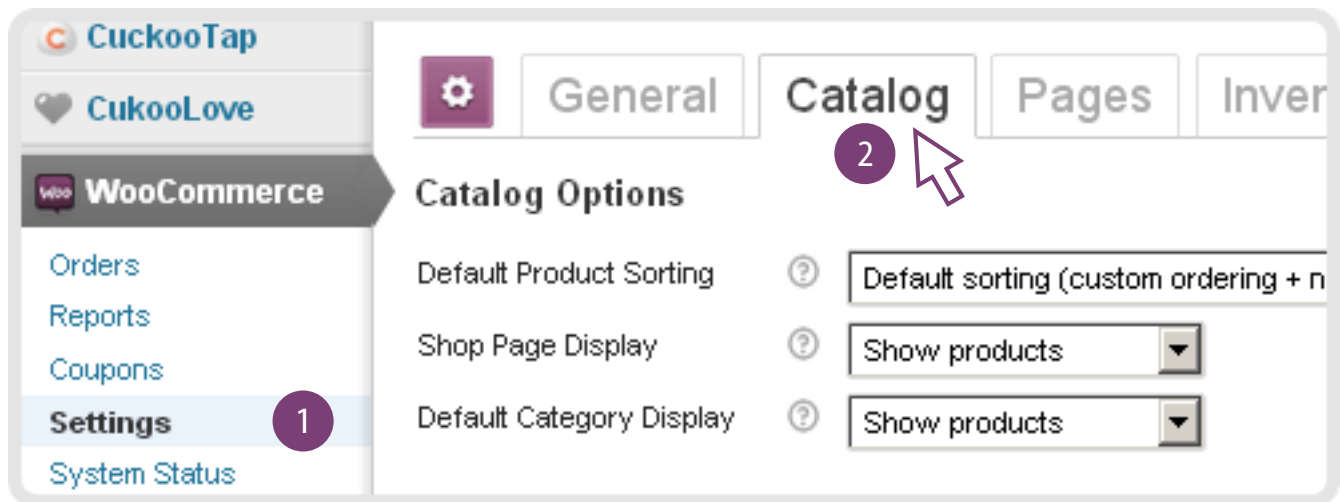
CuckooTap
CukooLove
WooCommerce
Orders
Reports
Coupons
Settings
1
System Status

General
Catalog
Pages
Inver
2

Catalog Options

Default Product Sorting
Default sorting (custom ordering + n

Shop Page Display
Show products

Default Category Display
Show products